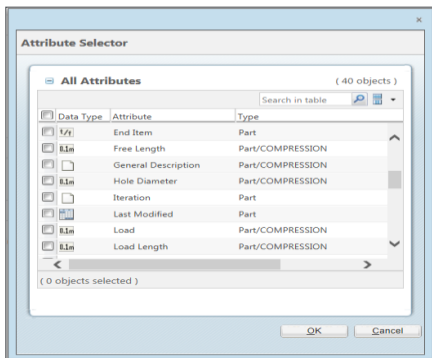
×

Attribute Selector

All Attributes (40 objects)

Search in table

| Data Type | Attribute | Type |
|---|---|---|
| T/F | End Item | Part |
| 0.1m | Free Length | Part/COMPRESSION |
| | General Description | Part/COMPRESSION |
| 0.1m | Hole Diameter | Part/COMPRESSION |
| | Iteration | Part |
| | Last Modified | Part |
| 0.1m | Load | Part/COMPRESSION |
| 0.1m | Load Length | Part/COMPRESSION |

(0 objects selected)

OK Cancel